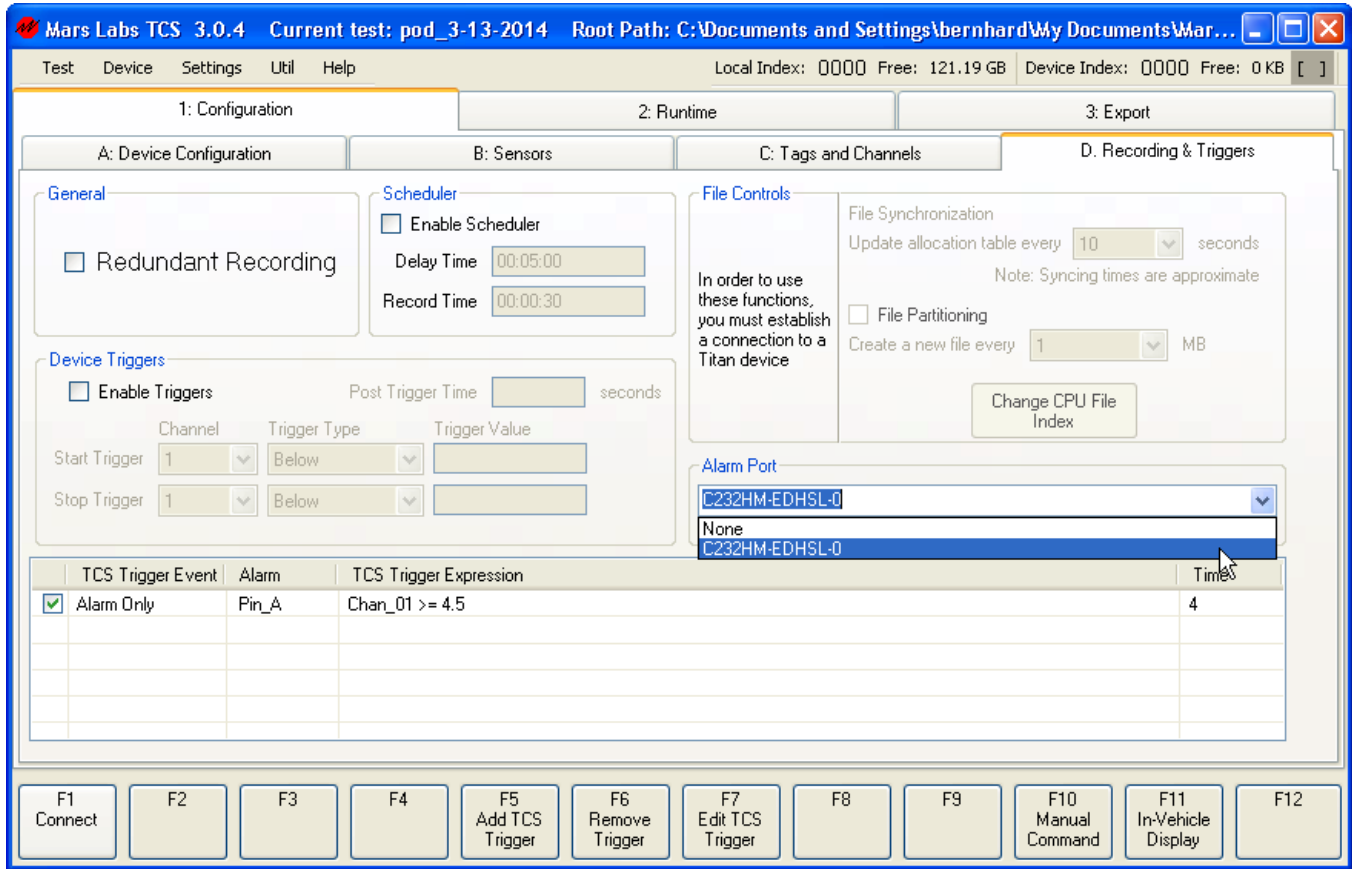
Mars Labs TCS 3.0.4 Current test: pod_3-13-2014 Root Path: C:\Documents and Settings\bernhard\My Documents\Mar...

Test Device Settings Util Help

Local Index: 0000 Free: 121.19 GB Device Index: 0000 Free: 0 KB [ ]

1: Configuration
2: Runtime
3: Export

A: Device Configuration
B: Sensors
C: Tags and Channels
D. Recording & Triggers

General

Redundant Recording

Scheduler

Enable Scheduler

Delay Time 00:05:00

Record Time 00:00:30

File Controls

In order to use these functions, you must establish a connection to a Titan device

File Synchronization

Update allocation table every 10 seconds

Note: Syncing times are approximate

File Partitioning

Create a new file every 1 MB

Change CPU File Index

Device Triggers

Enable Triggers

Post Trigger Time seconds

Channel Trigger Type Trigger Value

Start Trigger 1 Below

Stop Trigger 1 Below

Alarm Port

C232HM-EDHSL-0

None
C232HM-EDHSL-0

| | TCS Trigger Event | Alarm | TCS Trigger Expression | Times |
|---|---|---|---|---|
| ☑ | Alarm Only | Pin_A | Chan_01 >= 4.5 | 4 |

F1 Connect
F2
F3
F4
F5 Add TCS Trigger
F6 Remove Trigger
F7 Edit TCS Trigger
F8
F9
F10 Manual Command
F11 In-Vehicle Display
F12